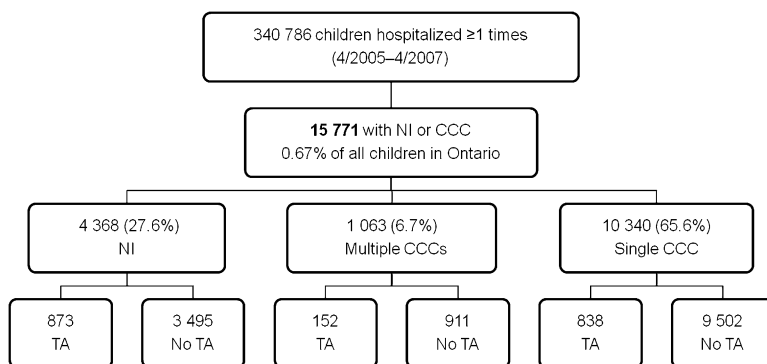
340 786 children hospitalized ≥1 times (4/2005–4/2007)

**15 771** with NI or CCC 0.67% of all children in Ontario

4 368 (27.6%) NI

1 063 (6.7%) Multiple CCCs

10 340 (65.6%) Single CCC

873 TA

3 495 No TA

152 TA

911 No TA

838 TA

9 502 No TA